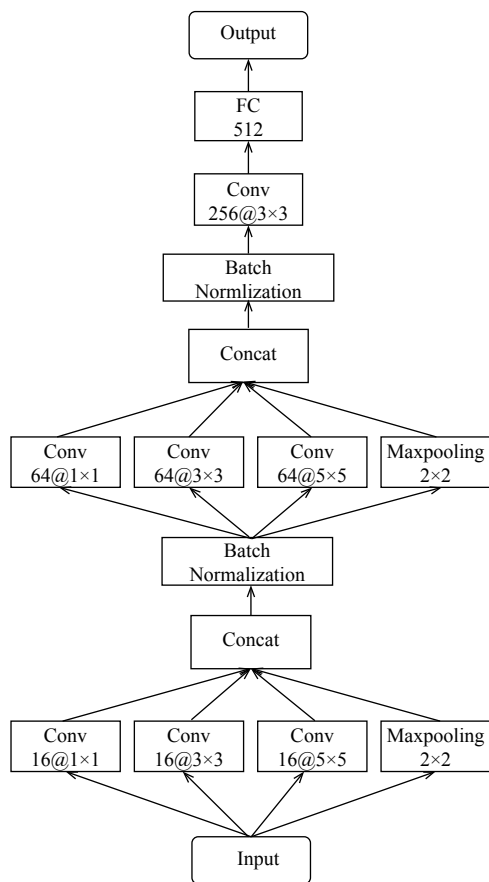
Output

FC
512

Conv
256@3×3

Batch
Normlization

Concat

Conv
64@1×1

Conv
64@3×3

Conv
64@5×5

Maxpooling
2×2

Batch
Normalization

Concat

Conv
16@1×1

Conv
16@3×3

Conv
16@5×5

Maxpooling
2×2

Input